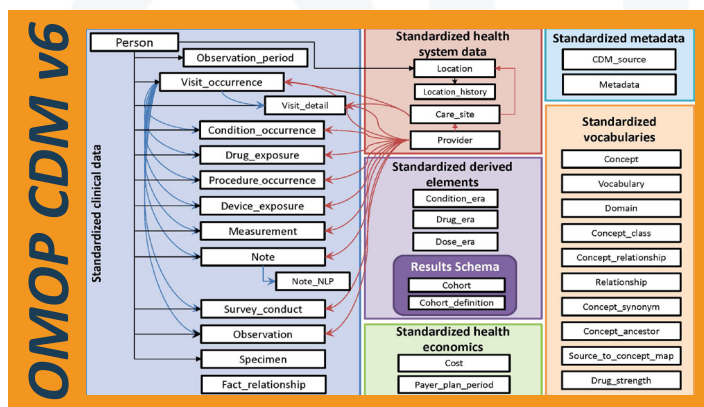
OMOP CDM v6

Standardized clinical data

Person
Observation_period
Visit_occurrence
Visit_detail
Condition_occurrence
Drug_exposure
Procedure_occurrence
Device_exposure
Measurement
Note
Note_NLP
Survey_conduct
Observation
Specimen
Fact_relationship

Standardized health system data
Location
Location_history
Care_site
Provider

Standardized derived elements
Condition_era
Drug_era
Dose_era

Results Schema
Cohort
Cohort_definition

Standardized health economics
Cost
Payer_plan_period

Standardized metadata
CDM_source
Metadata

Standardized vocabularies
Concept
Vocabulary
Domain
Concept_class
Concept_relationship
Relationship
Concept_synonym
Concept_ancestor
Source_to_concept_map
Drug_strength